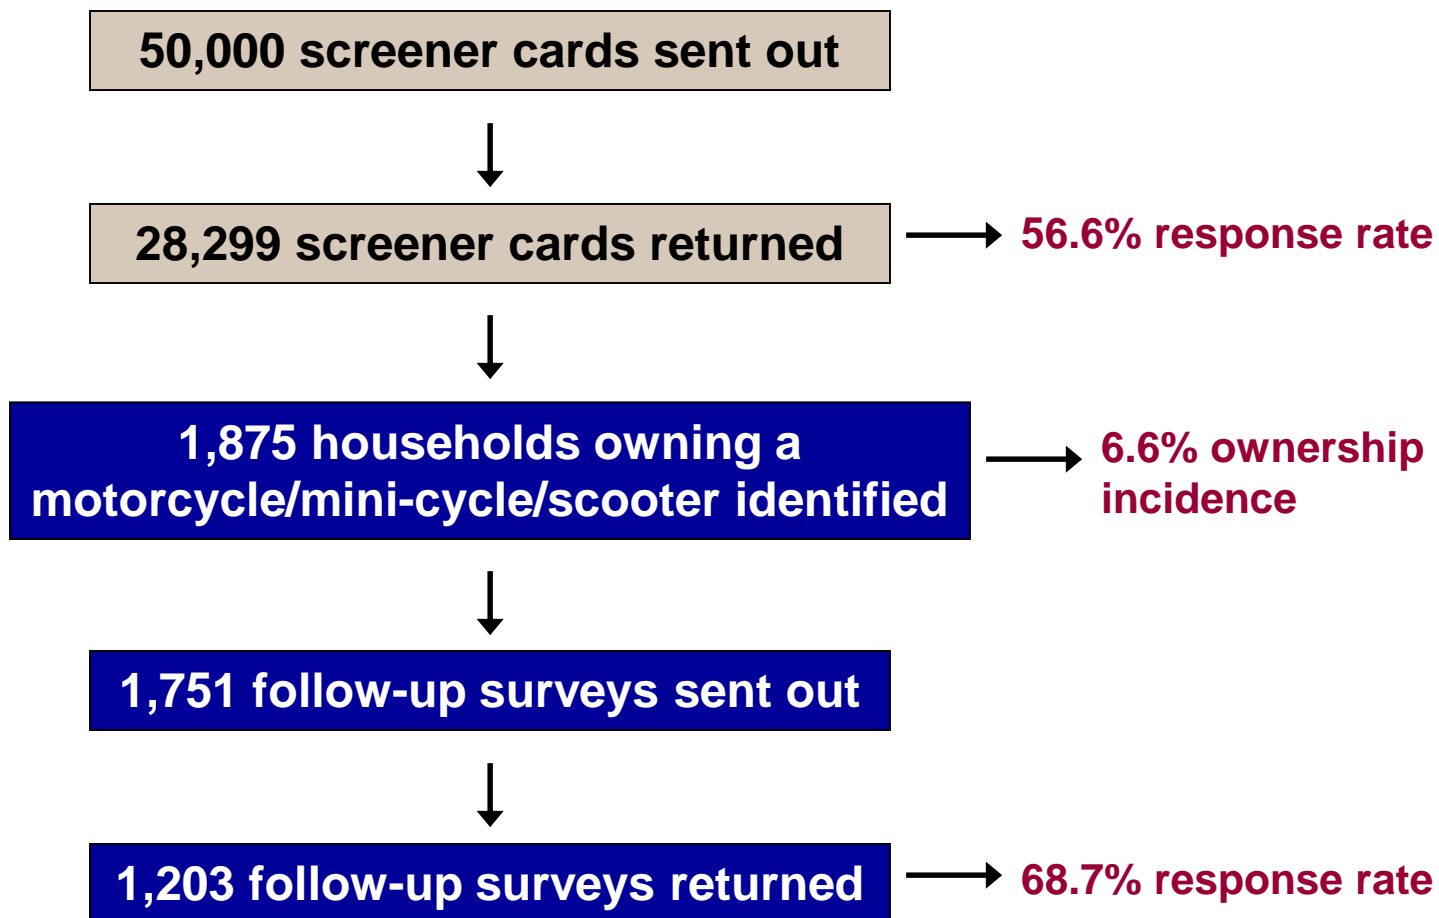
50,000 screener cards sent out

28,299 screener cards returned

56.6% response rate

1,875 households owning a motorcycle/mini-cycle/scooter identified

6.6% ownership incidence

1,751 follow-up surveys sent out

1,203 follow-up surveys returned

68.7% response rate